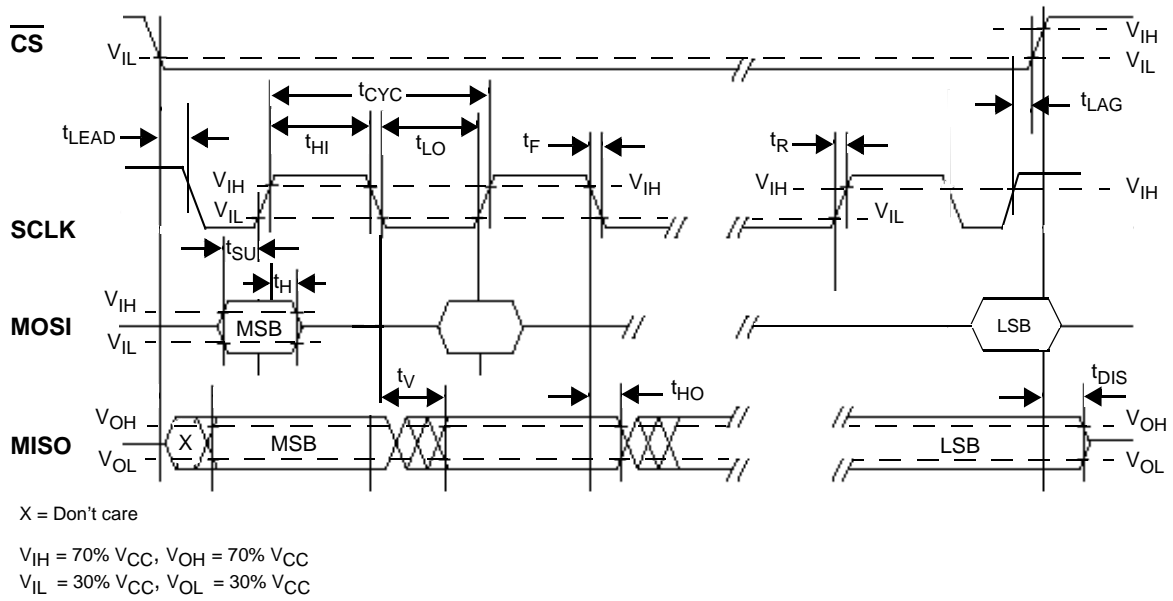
$\overline{CS}$

$V_{IL}$

$V_{IH}$

$V_{IL}$

$t_{CYC}$

$t_{LEAD}$

$t_{HI}$

$t_{LO}$

$t_F$

$t_R$

$t_{LAG}$

$V_{IH}$

$V_{IL}$

$V_{IH}$

$V_{IH}$

$V_{IL}$

$V_{IH}$

SCLK

$t_{SU}$

$t_H$

$V_{IH}$

MOSI

MSB

$V_{IL}$

LSB

$t_V$

$t_{HO}$

$t_{DIS}$

$V_{OH}$

MISO

X

MSB

LSB

$V_{OH}$

$V_{OL}$

$V_{OL}$

X = Don't care

$V_{IH}$ = 70% $V_{CC}$, $V_{OH}$ = 70% $V_{CC}$
$V_{IL}$ = 30% $V_{CC}$, $V_{OL}$ = 30% $V_{CC}$